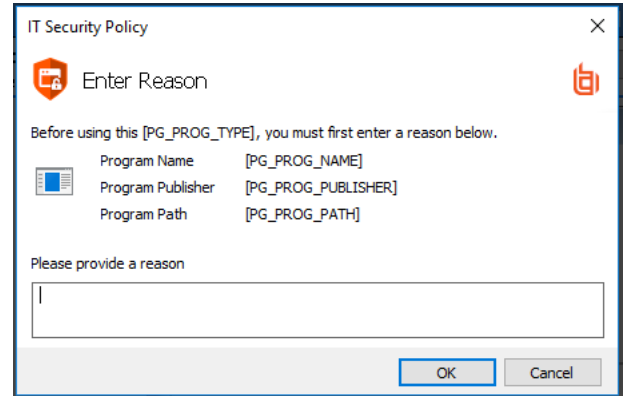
IT Security Policy

Enter Reason

Before using this [PG_PROG_TYPE], you must first enter a reason below.

| | |
|---|---|
| Program Name | [PG_PROG_NAME] |
| Program Publisher | [PG_PROG_PUBLISHER] |
| Program Path | [PG_PROG_PATH] |

Please provide a reason

OK Cancel